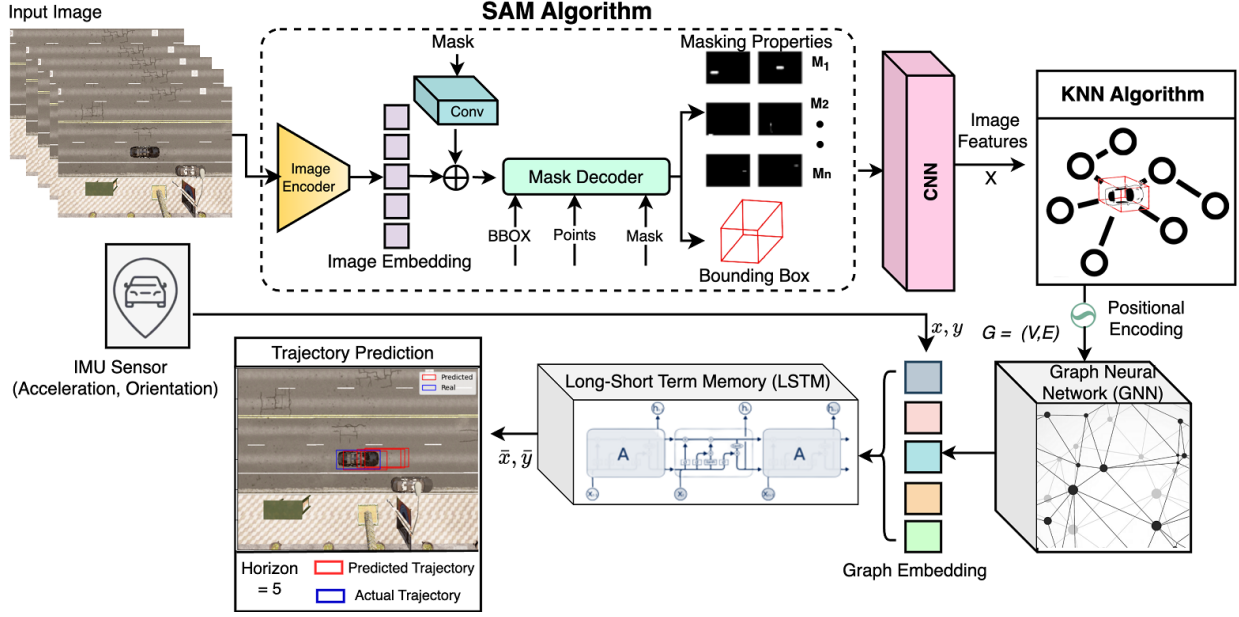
Input Image

SAM Algorithm

Mask

Conv

Masking Properties

$M_1$

$M_2$

$M_n$

Image Encoder

Image Embedding

Mask Decoder

BBOX

Points

Mask

Bounding Box

CNN

Image Features

X

KNN Algorithm

Positional Encoding

G = (V,E)

$x, y$

IMU Sensor
(Acceleration, Orientation)

Trajectory Prediction

Predicted
Real

Long-Short Term Memory (LSTM)

A

A

$h_t$

$x_t$

$\bar{x}, \bar{y}$

Graph Neural Network (GNN)

Graph Embedding

Horizon = 5

Predicted Trajectory

Actual Trajectory